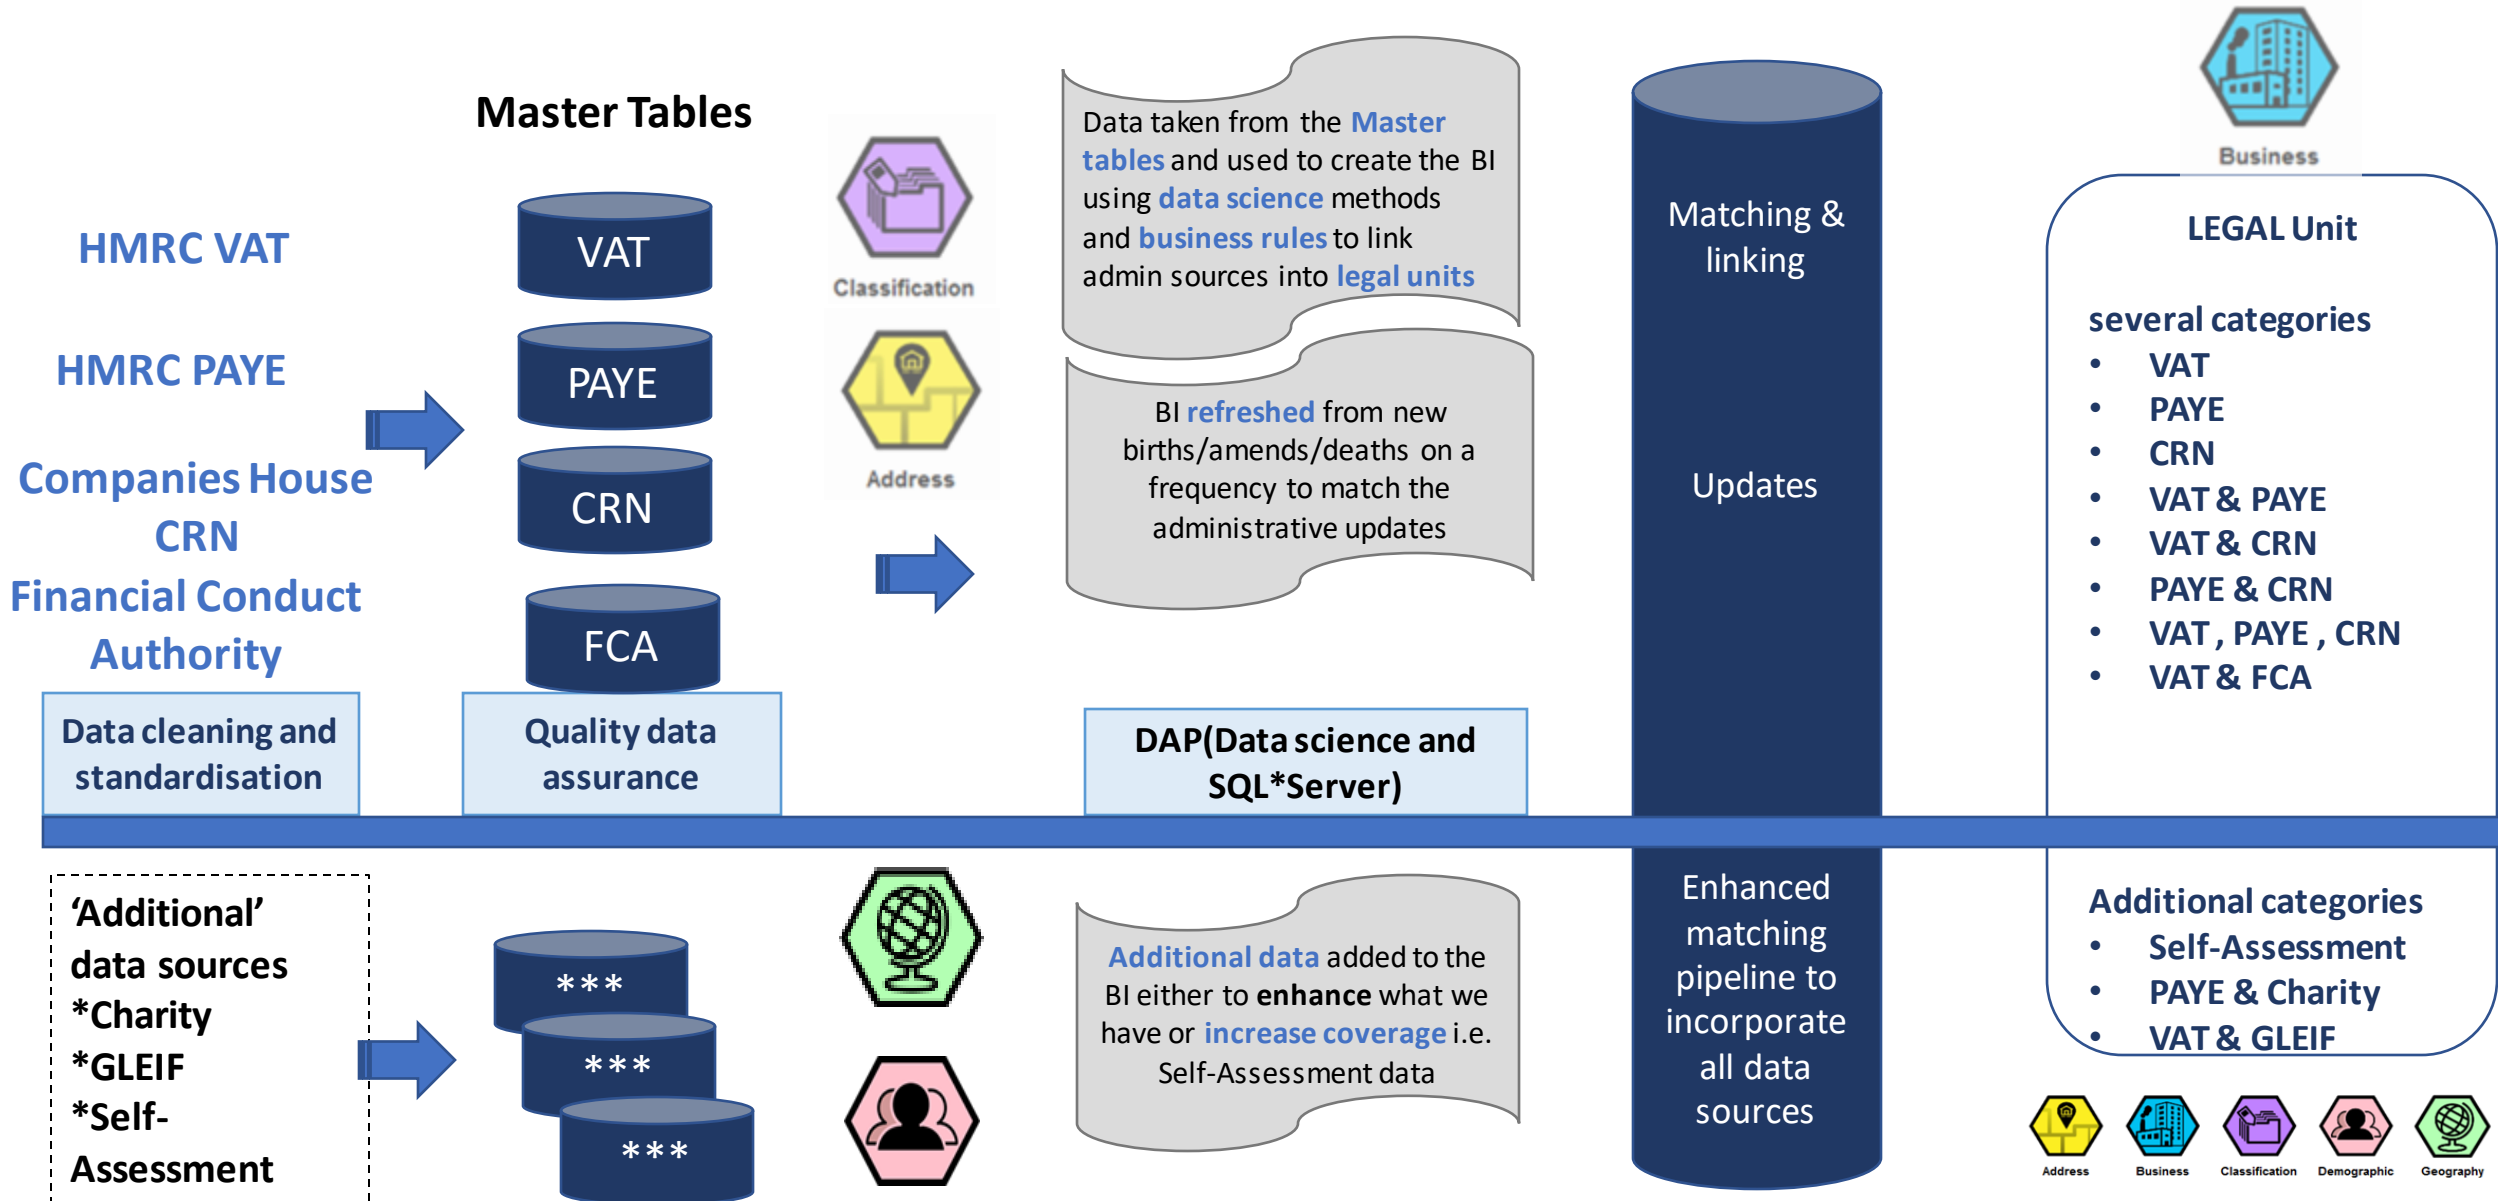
Master Tables

HMRC VAT

HMRC PAYE

Companies House CRN

Financial Conduct Authority

VAT

PAYE

CRN

FCA

Classification

Address

Data taken from the Master tables and used to create the BI using data science methods and business rules to link admin sources into legal units

BI refreshed from new births/amends/deaths on a frequency to match the administrative updates

Matching & linking

Updates

Business

LEGAL Unit

several categories
• VAT
• PAYE
• CRN
• VAT & PAYE
• VAT & CRN
• PAYE & CRN
• VAT , PAYE , CRN
• VAT & FCA

Data cleaning and standardisation

Quality data assurance

DAP(Data science and SQL*Server)

'Additional' data sources
*Charity
*GLEIF
*Self-Assessment

***
***
***

Additional data added to the BI either to enhance what we have or increase coverage i.e. Self-Assessment data

Enhanced matching pipeline to incorporate all data sources

Additional categories
• Self-Assessment
• PAYE & Charity
• VAT & GLEIF

Address Business Classification Demographic Geography